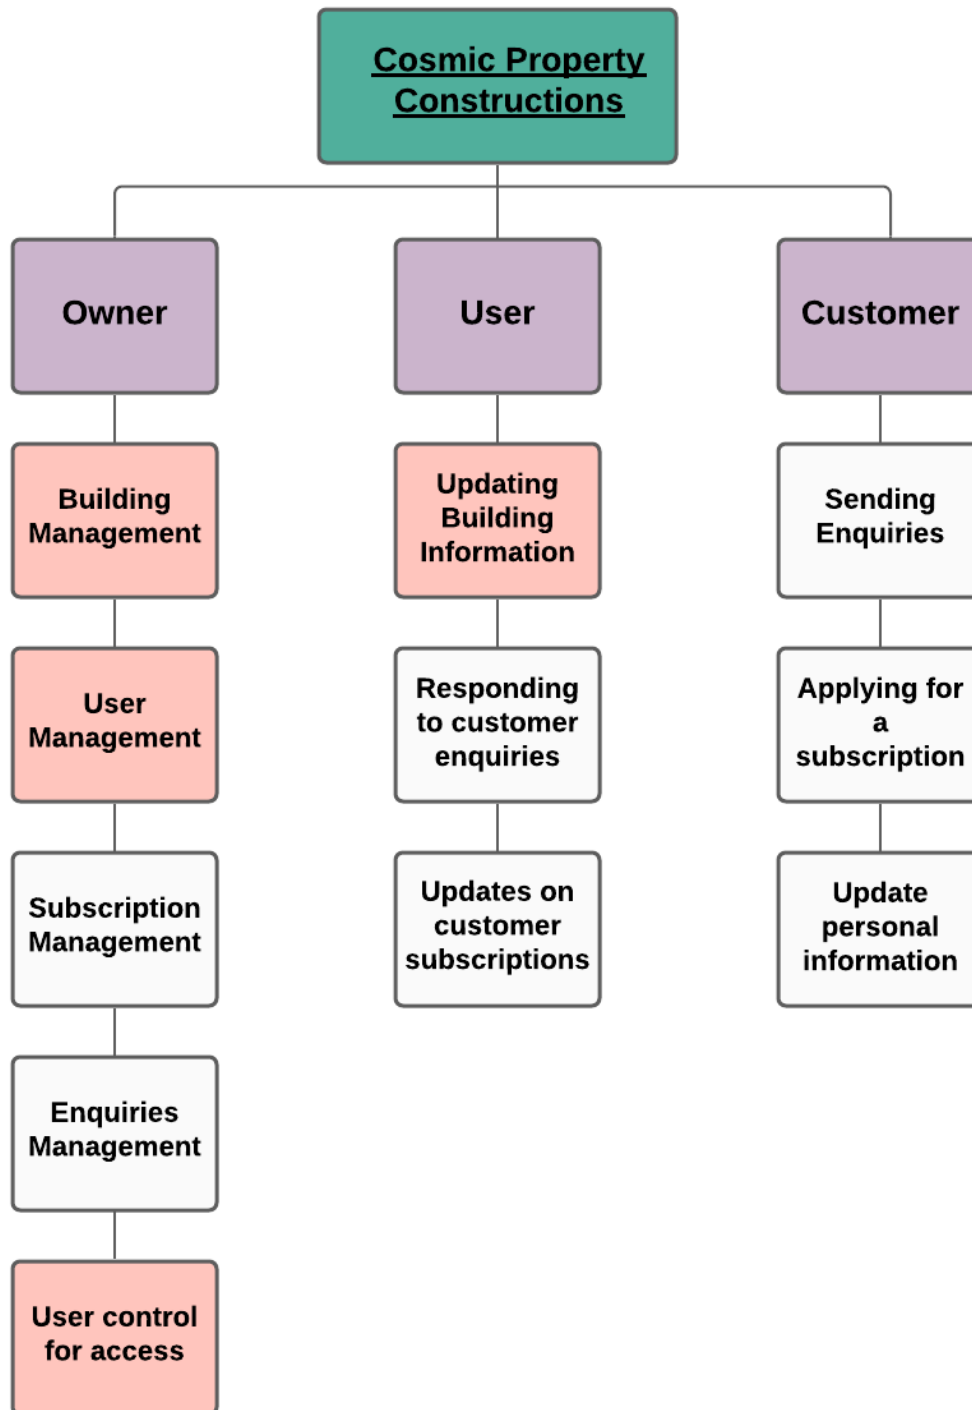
Cosmic Property Constructions

Owner

Building Management

User Management

Subscription Management

Enquiries Management

User control for access

User

Updating Building Information

Responding to customer enquiries

Updates on customer subscriptions

Customer

Sending Enquiries

Applying for a subscription

Update personal information